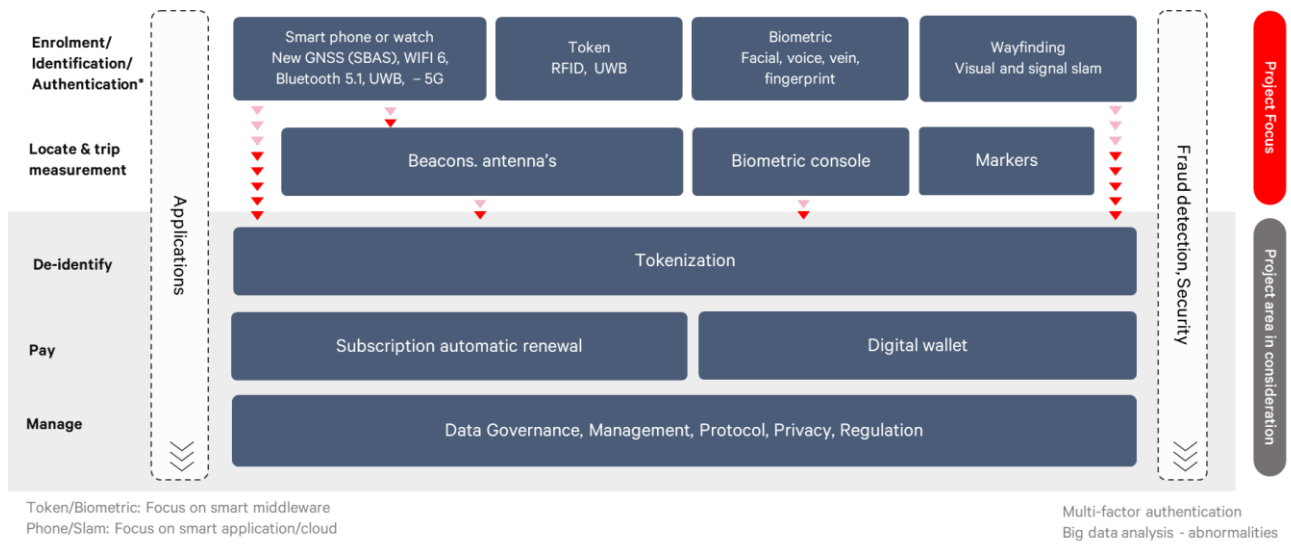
Enrolment/ Identification/ Authentication*

Locate & trip measurement

De-identify

Pay

Manage

Applications

Smart phone or watch
New GNSS (SBAS), WIFI 6, Bluetooth 5.1, UWB, – 5G

Token
RFID, UWB

Biometric
Facial, voice, vein, fingerprint

Wayfinding
Visual and signal slam

Beacons. antenna's

Biometric console

Markers

Tokenization

Subscription automatic renewal

Digital wallet

Data Governance, Management, Protocol, Privacy, Regulation

Fraud detection, Security

Project Focus

Project area in consideration

Token/Biometric: Focus on smart middleware
Phone/Slam: Focus on smart application/cloud

Multi-factor authentication
Big data analysis - abnormalities